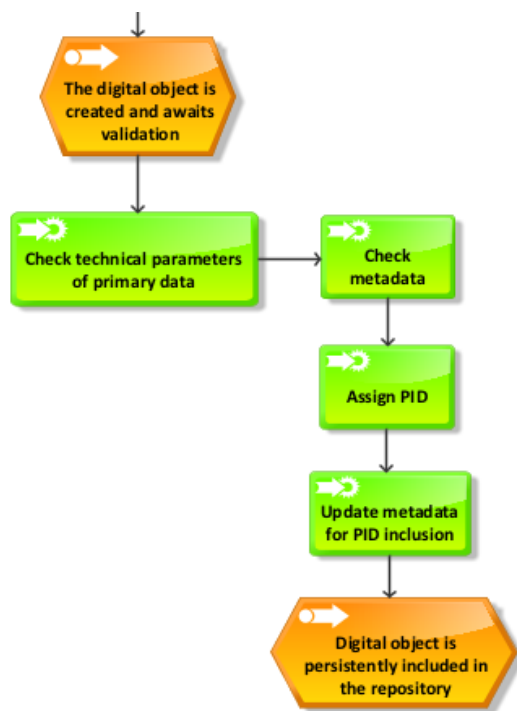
The digital object is created and awaits validation

Check technical parameters of primary data

Check metadata

Assign PID

Update metadata for PID inclusion

Digital object is persistently included in the repository